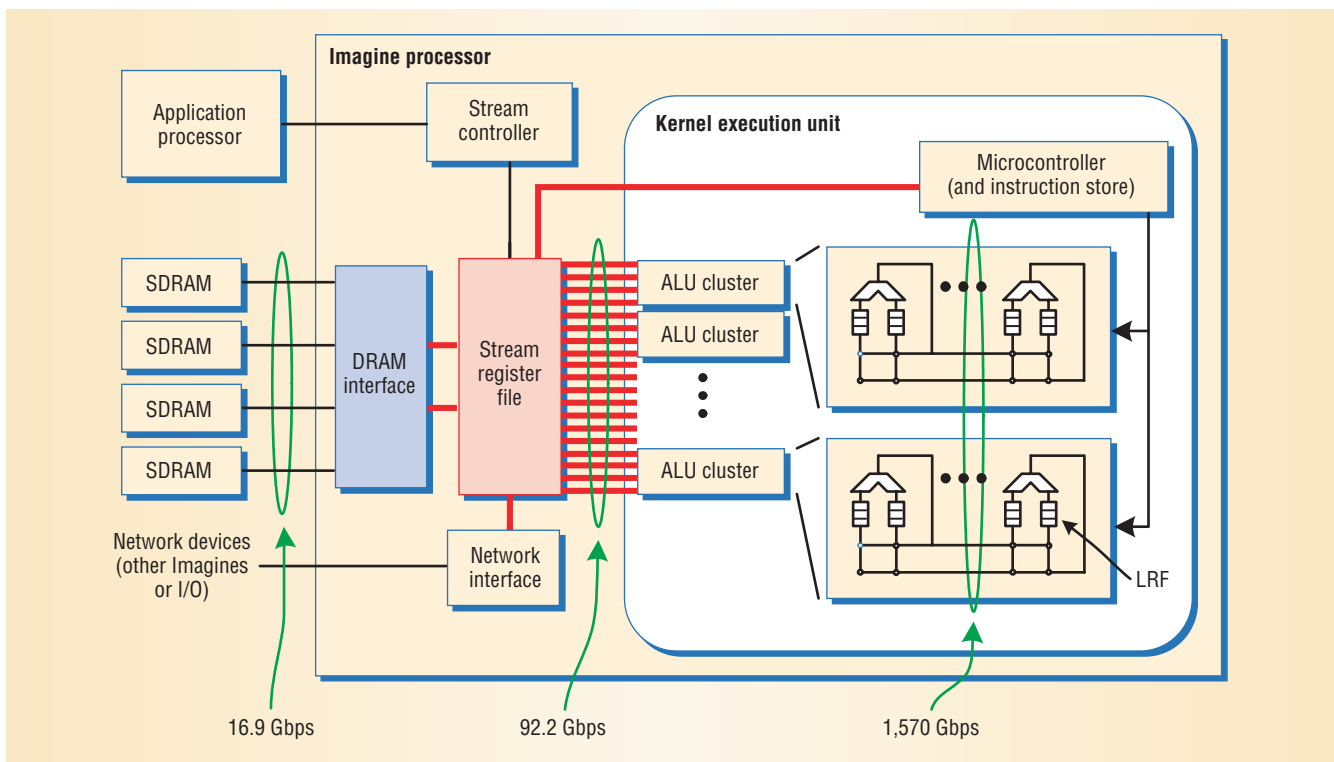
Imagine processor

Application processor

Stream controller

Kernel execution unit

Microcontroller (and instruction store)

SDRAM

SDRAM

SDRAM

SDRAM

DRAM interface

Stream register file

ALU cluster

ALU cluster

ALU cluster

Network devices (other Imagines or I/O)

Network interface

LRF

16.9 Gbps

92.2 Gbps

1,570 Gbps